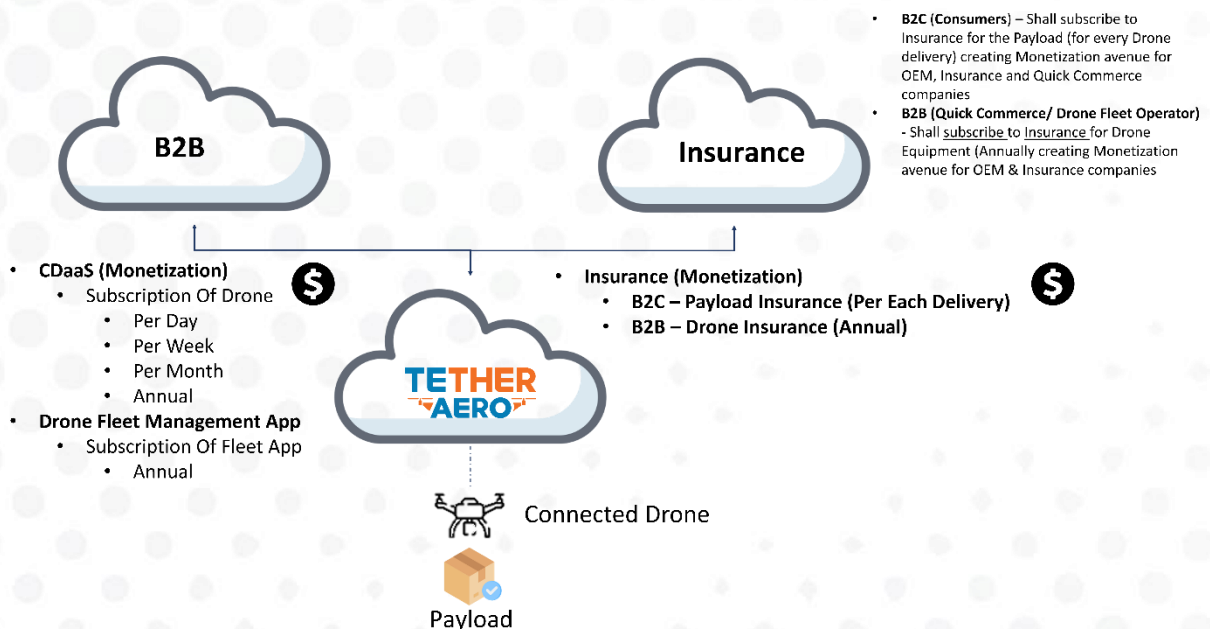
- **B2C (Consumers)** – Shall subscribe to Insurance for the Payload (for every Drone delivery) creating Monetization avenue for OEM, Insurance and Quick Commerce companies
- **B2B (Quick Commerce/ Drone Fleet Operator)** - Shall subscribe to Insurance for Drone Equipment (Annually creating Monetization avenue for OEM & Insurance companies

B2B

Insurance

- **CDaaS (Monetization)**
  - Subscription Of Drone
    - Per Day
    - Per Week
    - Per Month
    - Annual
- **Drone Fleet Management App**
  - Subscription Of Fleet App
    - Annual

$

- **Insurance (Monetization)**
  - **B2C – Payload Insurance (Per Each Delivery)**
  - **B2B – Drone Insurance (Annual)**

$

TETHER AERO

Connected Drone

Payload